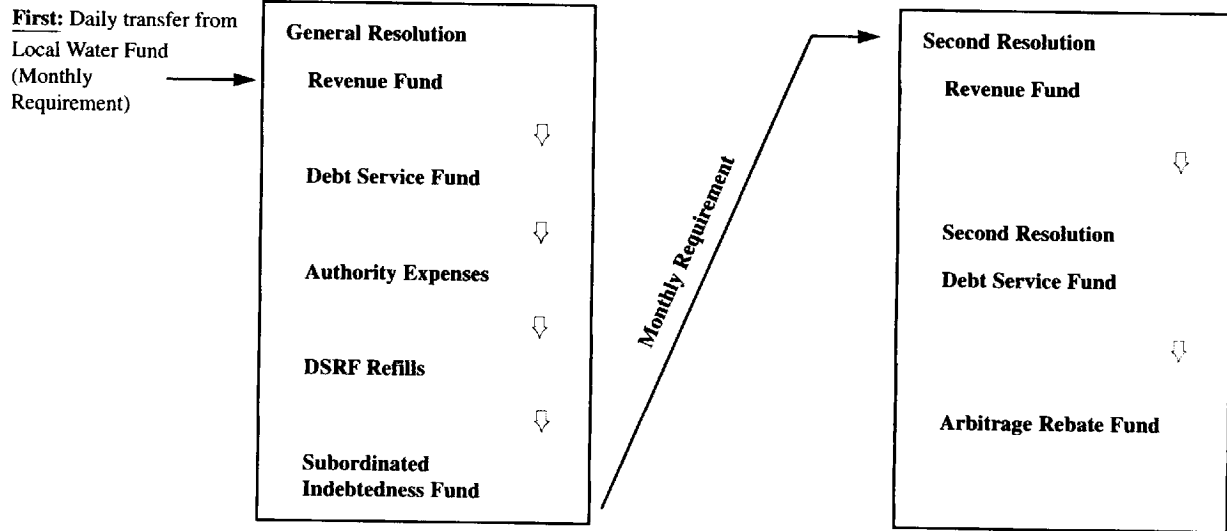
First: Daily transfer from Local Water Fund (Monthly Requirement)

General Resolution

Revenue Fund

Debt Service Fund

Authority Expenses

DSRF Refills

Subordinated Indebtedness Fund

Monthly Requirement

Second Resolution

Revenue Fund

Second Resolution

Debt Service Fund

Arbitrage Rebate Fund